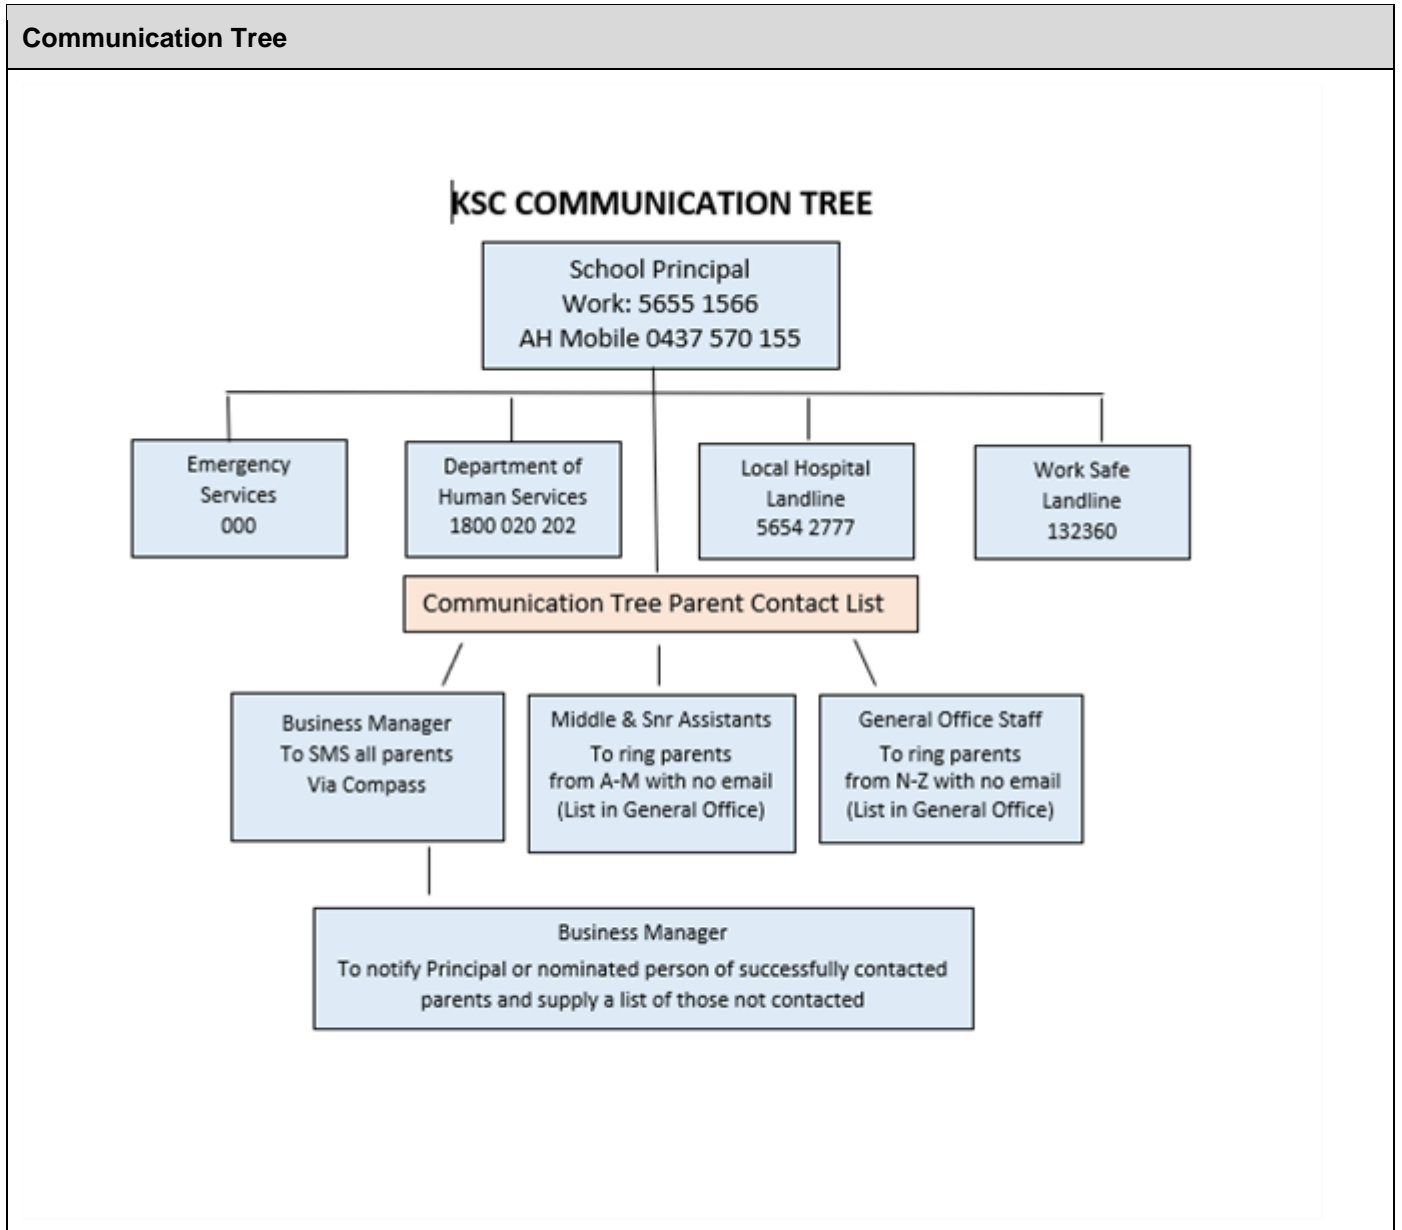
Communication Tree

KSC COMMUNICATION TREE

School Principal
Work: 5655 1566
AH Mobile 0437 570 155

Emergency Services
000

Department of Human Services
1800 020 202

Local Hospital
Landline
5654 2777

Work Safe
Landline
132360

Communication Tree Parent Contact List

Business Manager
To SMS all parents
Via Compass

Middle & Snr Assistants
To ring parents from A-M with no email
(List in General Office)

General Office Staff
To ring parents from N-Z with no email
(List in General Office)

Business Manager
To notify Principal or nominated person of successfully contacted parents and supply a list of those not contacted